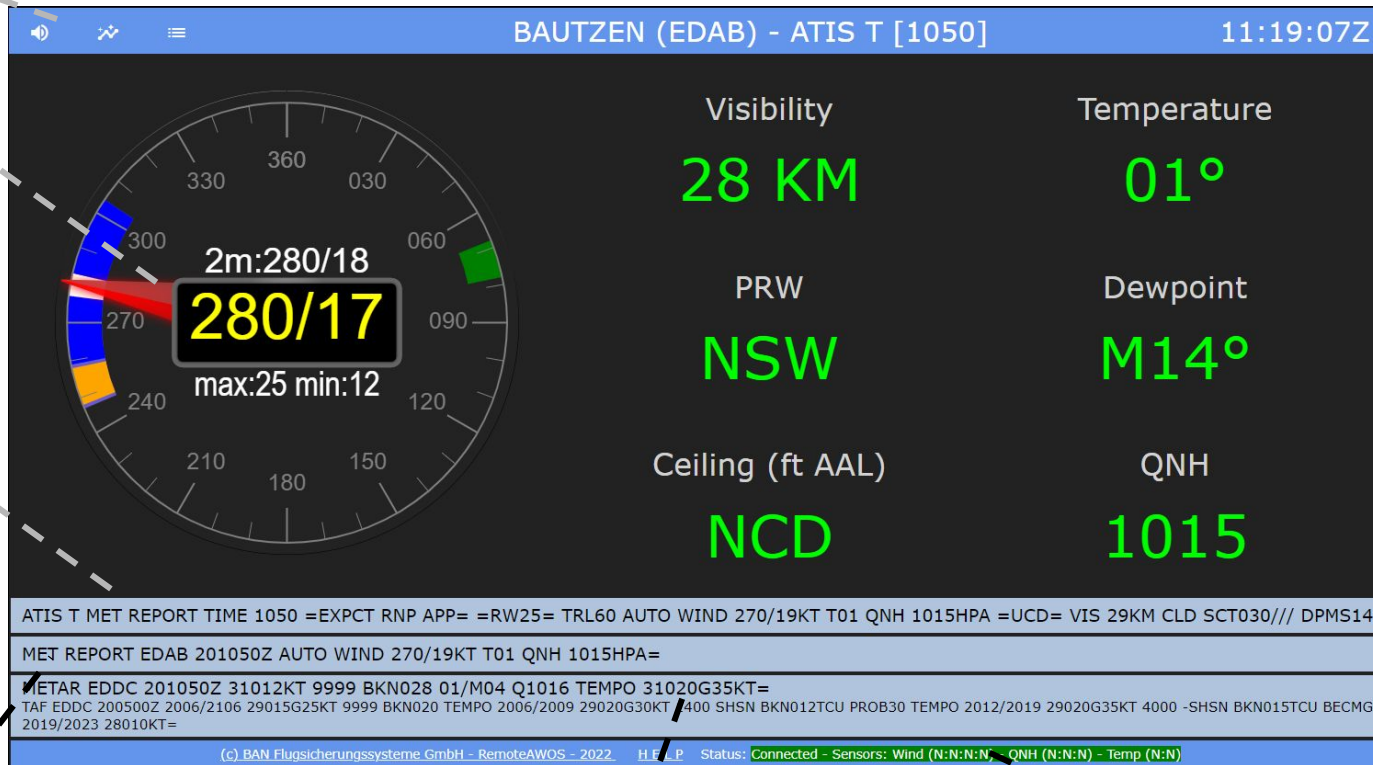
BAUTZEN (EDAB) - ATIS T [1050]

11:19:07Z

360
030
060
090
120
150
180
210
240
270
300
330

2m:280/18

280/17

max:25 min:12

Visibility

28 KM

Temperature

01°

PRW

NSW

Dewpoint

M14°

Ceiling (ft AAL)

NCD

QNH

1015

ATIS T MET REPORT TIME 1050 =EXPCT RNP APP= =RW25= TRL60 AUTO WIND 270/19KT T01 QNH 1015HPA =UCD= VIS 29KM CLD SCT030/// DPMS14

MET REPORT EDAB 201050Z AUTO WIND 270/19KT T01 QNH 1015HPA=

METAR EDDC 201050Z 31012KT 9999 BKN028 01/M04 Q1016 TEMPO 31020G35KT=

TAF EDDC 200500Z 2006/2106 29015G25KT 9999 BKN020 TEMPO 2006/2009 29020G30KT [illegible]400 SHSN BKN012TCU PROB30 TEMPO 2012/2019 29020G35KT 4000 -SHSN BKN015TCU BECMG 2019/2023 28010KT=

(c) BAN Flugsicherungssysteme GmbH - RemoteAWOS - 2022 H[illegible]P Status: Connected - Sensors: Wind (N:N:N:N) - QNH (N:N:N) - Temp (N:N)